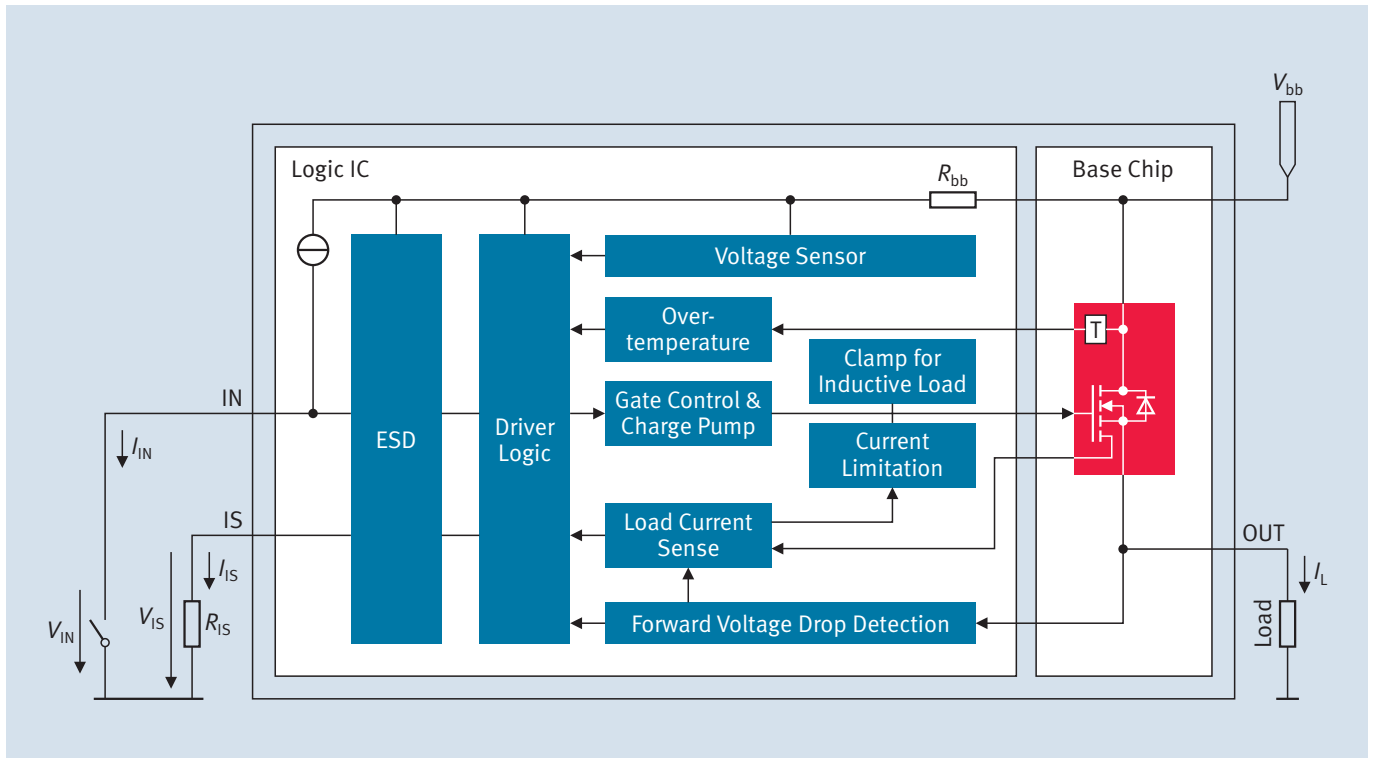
$V_{bb}$

Logic IC

$R_{bb}$

Base Chip

Voltage Sensor

Overtemperature

T

Clamp for Inductive Load

IN

Gate Control & Charge Pump

ESD

Driver Logic

Current Limitation

$I_{IN}$

IS

Load Current Sense

OUT

$I_{IS}$

$I_L$

$V_{IN}$

$V_{IS}$

$R_{IS}$

Forward Voltage Drop Detection

Load